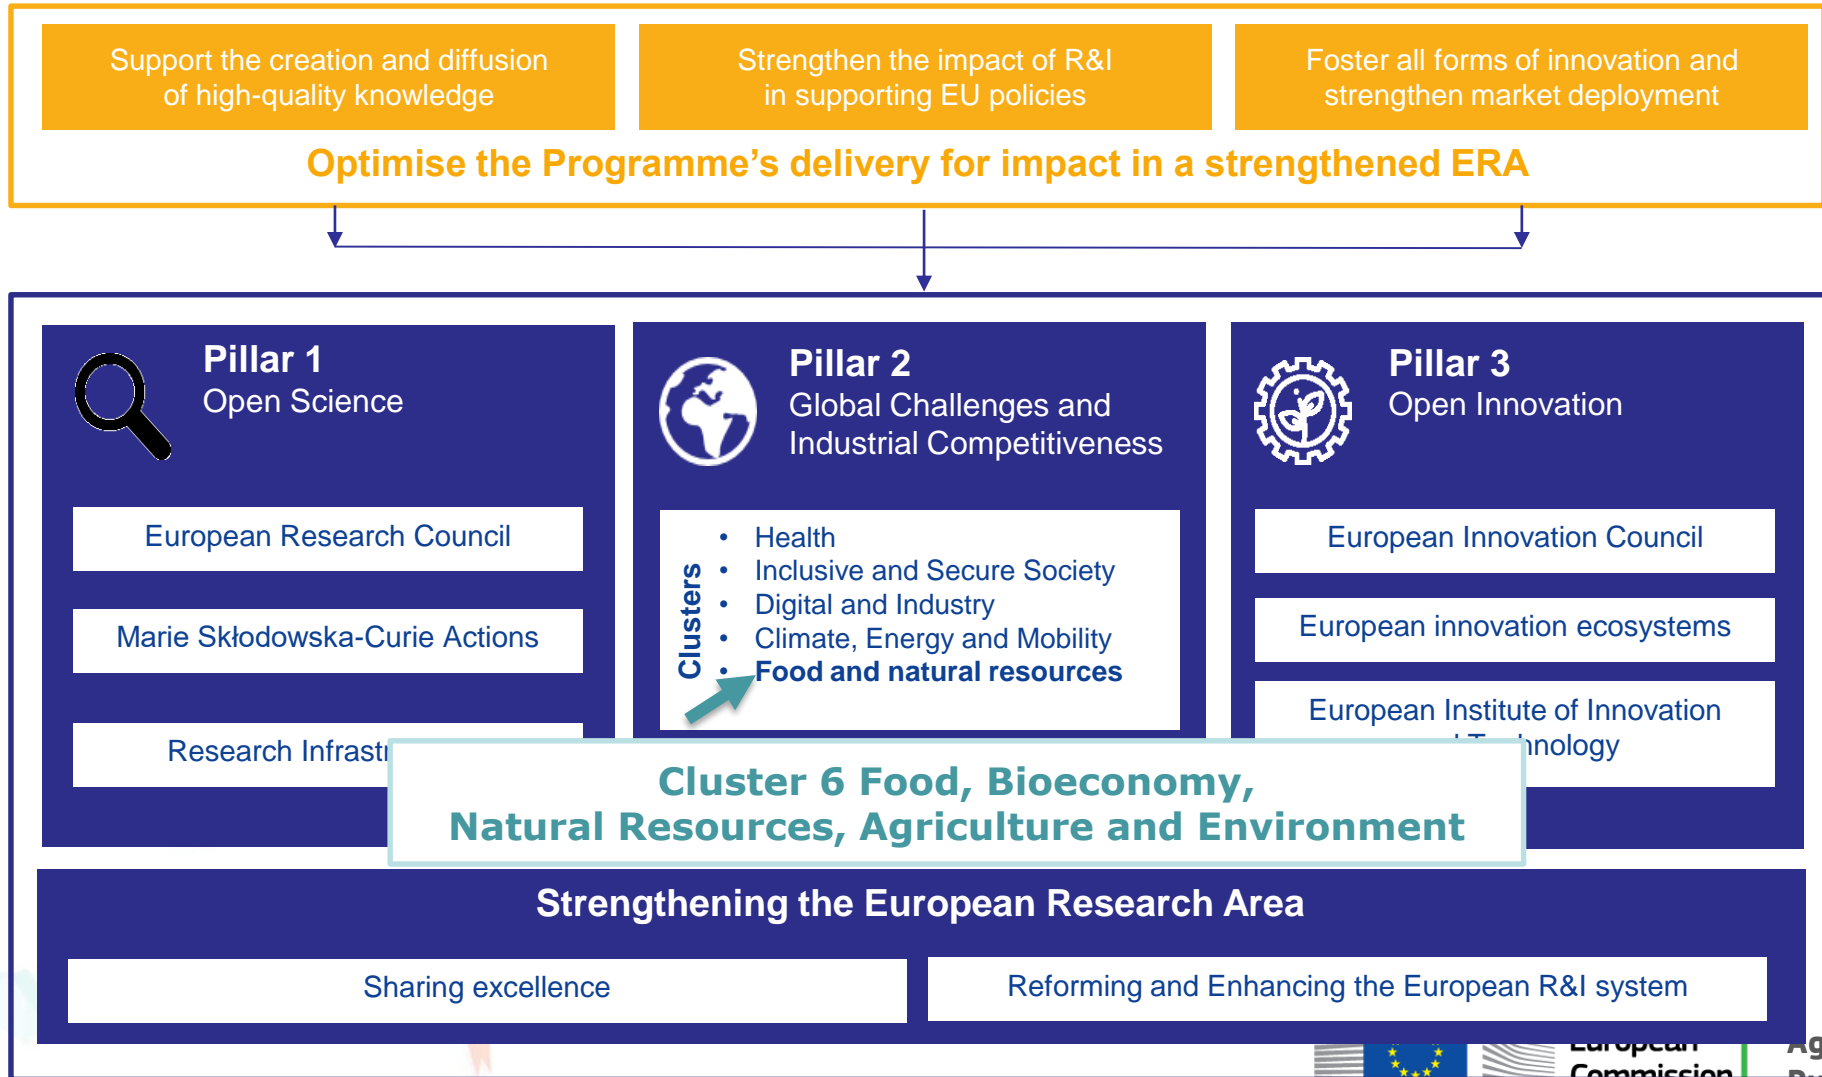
Support the creation and diffusion of high-quality knowledge

Strengthen the impact of R&I in supporting EU policies

Foster all forms of innovation and strengthen market deployment

Optimise the Programme's delivery for impact in a strengthened ERA

Pillar 1
Open Science

European Research Council

Marie Skłodowska-Curie Actions

Research Infrastr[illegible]

Pillar 2
Global Challenges and Industrial Competitiveness

Clusters
- Health
- Inclusive and Secure Society
- Digital and Industry
- Climate, Energy and Mobility
- Food and natural resources

Pillar 3
Open Innovation

European Innovation Council

European innovation ecosystems

European Institute of Innovation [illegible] T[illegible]nology

Cluster 6 Food, Bioeconomy, Natural Resources, Agriculture and Environment

Strengthening the European Research Area

Sharing excellence

Reforming and Enhancing the European R&I system

European Commission

Ag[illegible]